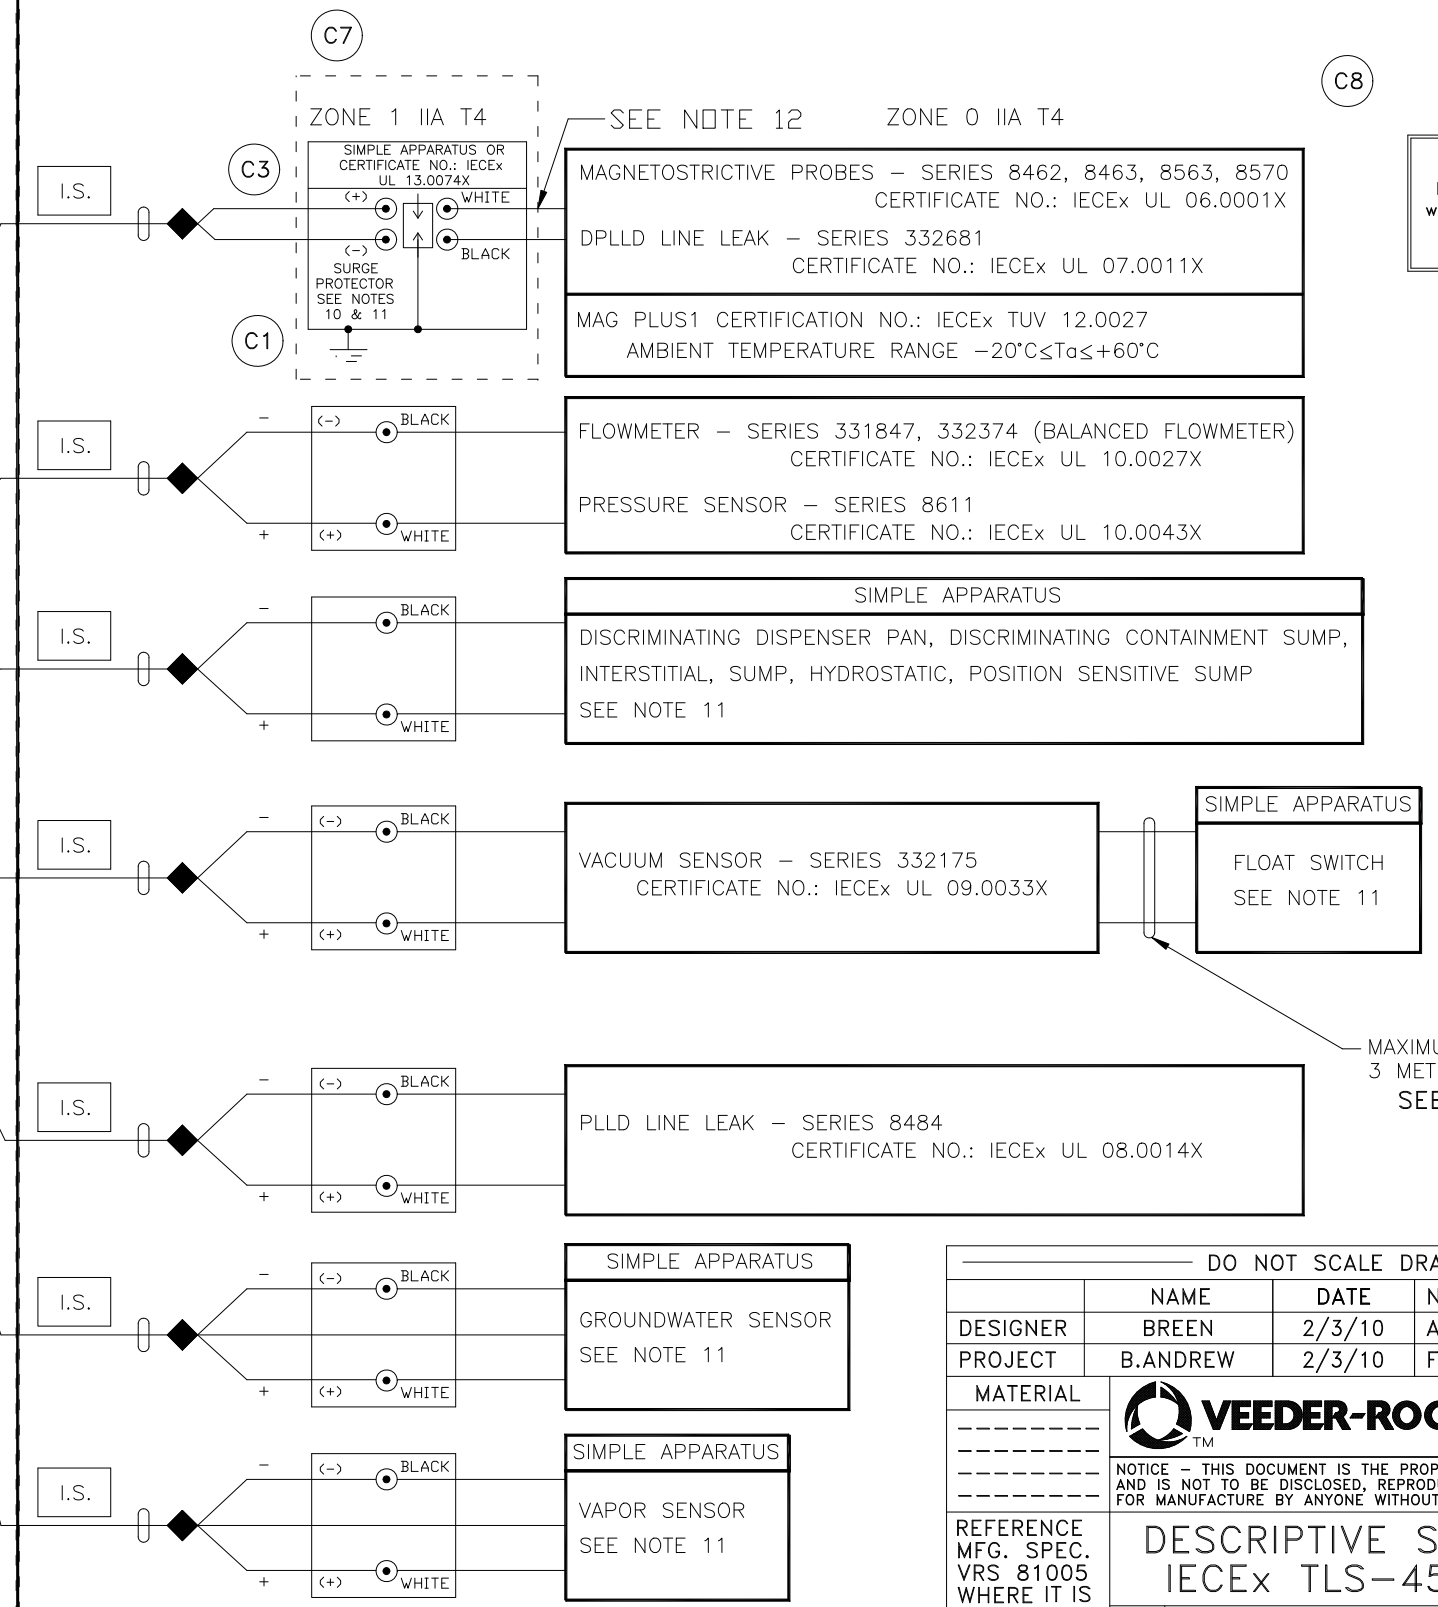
C7

C8

ZONE 1 IIA T4

SIMPLE APPARATUS OR CERTIFICATE NO.: IECEx UL 13.0074X

(+)

WHITE

(−)

BLACK

SURGE PROTECTOR SEE NOTES 10 & 11

C3

C1

I.S.

SEE NOTE 12

ZONE 0 IIA T4

MAGNETOSTRICTIVE PROBES – SERIES 8462, 8463, 8563, 8570
CERTIFICATE NO.: IECEx UL 06.0001X

DPLLD LINE LEAK – SERIES 332681
CERTIFICATE NO.: IECEx UL 07.0011X

MAG PLUS1 CERTIFICATION NO.: IECEx TUV 12.0027
AMBIENT TEMPERATURE RANGE −20°C≤Ta≤+60°C

I.S.

−

(−)

BLACK

+

(+)

WHITE

FLOWMETER – SERIES 331847, 332374 (BALANCED FLOWMETER)
CERTIFICATE NO.: IECEx UL 10.0027X

PRESSURE SENSOR – SERIES 8611
CERTIFICATE NO.: IECEx UL 10.0043X

I.S.

−

BLACK

+

WHITE

SIMPLE APPARATUS

DISCRIMINATING DISPENSER PAN, DISCRIMINATING CONTAINMENT SUMP, INTERSTITIAL, SUMP, HYDROSTATIC, POSITION SENSITIVE SUMP
SEE NOTE 11

I.S.

−

(−)

BLACK

+

(+)

WHITE

VACUUM SENSOR – SERIES 332175
CERTIFICATE NO.: IECEx UL 09.0033X

SIMPLE APPARATUS

FLOAT SWITCH
SEE NOTE 11

MAXIMU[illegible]
3 MET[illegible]
SEE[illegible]

I.S.

−

(−)

BLACK

+

(+)

WHITE

PLLD LINE LEAK – SERIES 8484
CERTIFICATE NO.: IECEx UL 08.0014X

I.S.

−

(−)

BLACK

+

(+)

WHITE

SIMPLE APPARATUS

GROUNDWATER SENSOR
SEE NOTE 11

I.S.

−

(−)

BLACK

+

(+)

WHITE

SIMPLE APPARATUS

VAPOR SENSOR
SEE NOTE 11

DO NOT SCALE DRA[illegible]

| | NAME | DATE | N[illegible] |
|---|---|---|---|
| DESIGNER | BREEN | 2/3/10 | A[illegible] |
| PROJECT | B.ANDREW | 2/3/10 | F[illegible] |

MATERIAL

VEEDER-ROO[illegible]
TM

NOTICE – THIS DOCUMENT IS THE PROP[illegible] AND IS NOT TO BE DISCLOSED, REPROD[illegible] FOR MANUFACTURE BY ANYONE WITHOUT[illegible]

REFERENCE MFG. SPEC. VRS 81005 WHERE IT IS

DESCRIPTIVE S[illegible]
IECEx TLS-45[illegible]